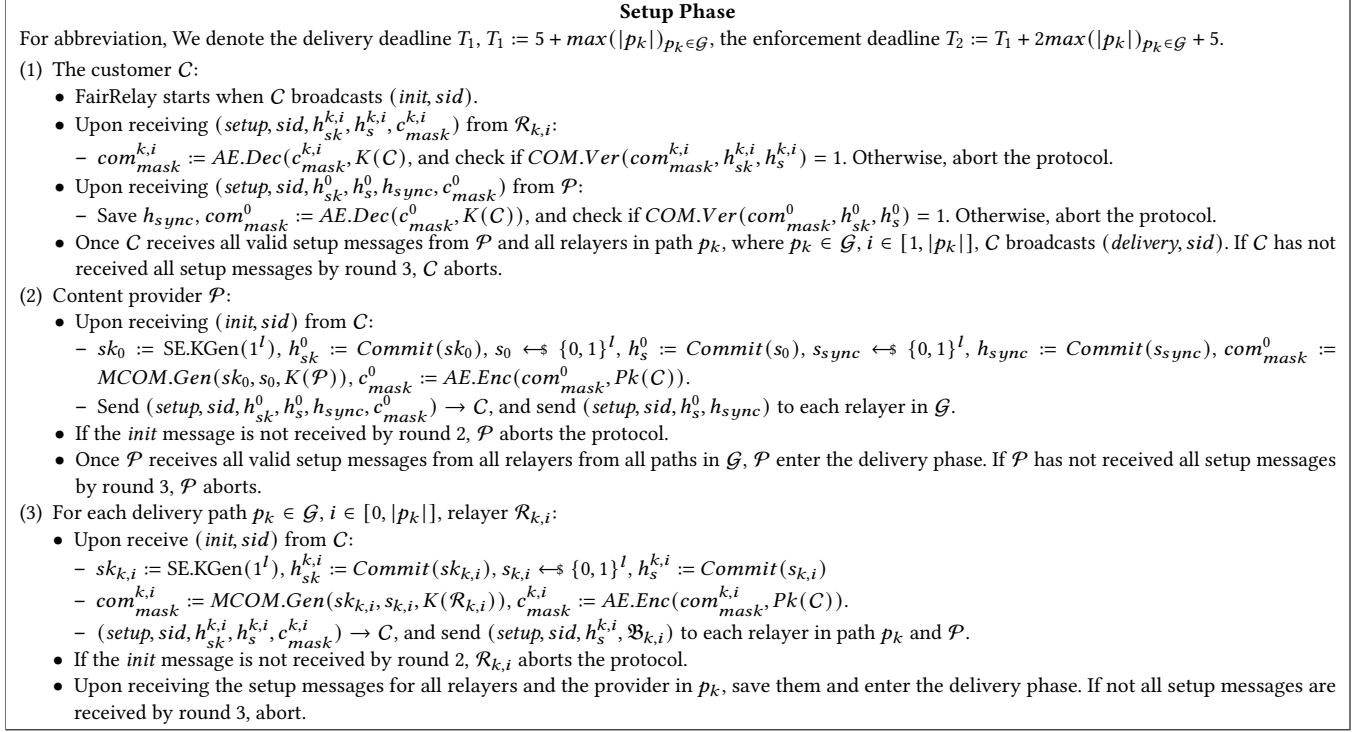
**Setup Phase**

For abbreviation, We denote the delivery deadline $T_1$, $T_1 := 5 + max(|p_k|)_{p_k \in \mathcal{G}}$, the enforcement deadline $T_2 := T_1 + 2max(|p_k|)_{p_k \in \mathcal{G}} + 5$.

(1) The customer $C$:

• FairRelay starts when $C$ broadcasts $(init, sid)$.

• Upon receiving $(setup, sid, h_{sk}^{k,i}, h_s^{k,i}, c_{mask}^{k,i})$ from $\mathcal{R}_{k,i}$:

– $com_{mask}^{k,i} := AE.Dec(c_{mask}^{k,i}, K(C)$, and check if $COM.Ver(com_{mask}^{k,i}, h_{sk}^{k,i}, h_s^{k,i}) = 1$. Otherwise, abort the protocol.

• Upon receiving $(setup, sid, h_{sk}^0, h_s^0, h_{sync}, c_{mask}^0)$ from $\mathcal{P}$:

– Save $h_{sync}$, $com_{mask}^0 := AE.Dec(c_{mask}^0, K(C))$, and check if $COM.Ver(com_{mask}^0, h_{sk}^0, h_s^0) = 1$. Otherwise, abort the protocol.

• Once $C$ receives all valid setup messages from $\mathcal{P}$ and all relayers in path $p_k$, where $p_k \in \mathcal{G}$, $i \in [1, |p_k|]$, $C$ broadcasts $(delivery, sid)$. If $C$ has not received all setup messages by round 3, $C$ aborts.

(2) Content provider $\mathcal{P}$:

• Upon receiving $(init, sid)$ from $C$:

– $sk_0 :=$ SE.KGen$(1^l)$, $h_{sk}^0 := Commit(sk_0)$, $s_0 \leftarrow\$ \{0,1\}^l$, $h_s^0 := Commit(s_0)$, $s_{sync} \leftarrow\$ \{0,1\}^l$, $h_{sync} := Commit(s_{sync})$, $com_{mask}^0 := MCOM.Gen(sk_0, s_0, K(\mathcal{P}))$, $c_{mask}^0 := AE.Enc(com_{mask}^0, Pk(C))$.

– Send $(setup, sid, h_{sk}^0, h_s^0, h_{sync}, c_{mask}^0) \rightarrow C$, and send $(setup, sid, h_s^0, h_{sync})$ to each relayer in $\mathcal{G}$.

• If the *init* message is not received by round 2, $\mathcal{P}$ aborts the protocol.

• Once $\mathcal{P}$ receives all valid setup messages from all relayers from all paths in $\mathcal{G}$, $\mathcal{P}$ enter the delivery phase. If $\mathcal{P}$ has not received all setup messages by round 3, $\mathcal{P}$ aborts.

(3) For each delivery path $p_k \in \mathcal{G}$, $i \in [0, |p_k|]$, relayer $\mathcal{R}_{k,i}$:

• Upon receive $(init, sid)$ from $C$:

– $sk_{k,i} :=$ SE.KGen$(1^l)$, $h_{sk}^{k,i} := Commit(sk_{k,i})$, $s_{k,i} \leftarrow\$ \{0,1\}^l$, $h_s^{k,i} := Commit(s_{k,i})$

– $com_{mask}^{k,i} := MCOM.Gen(sk_{k,i}, s_{k,i}, K(\mathcal{R}_{k,i}))$, $c_{mask}^{k,i} := AE.Enc(com_{mask}^{k,i}, Pk(C))$.

– $(setup, sid, h_{sk}^{k,i}, h_s^{k,i}, c_{mask}^{k,i}) \rightarrow C$, and send $(setup, sid, h_s^{k,i}, \mathfrak{B}_{k,i})$ to each relayer in path $p_k$ and $\mathcal{P}$.

• If the *init* message is not received by round 2, $\mathcal{R}_{k,i}$ aborts the protocol.

• Upon receiving the setup messages for all relayers and the provider in $p_k$, save them and enter the delivery phase. If not all setup messages are received by round 3, abort.